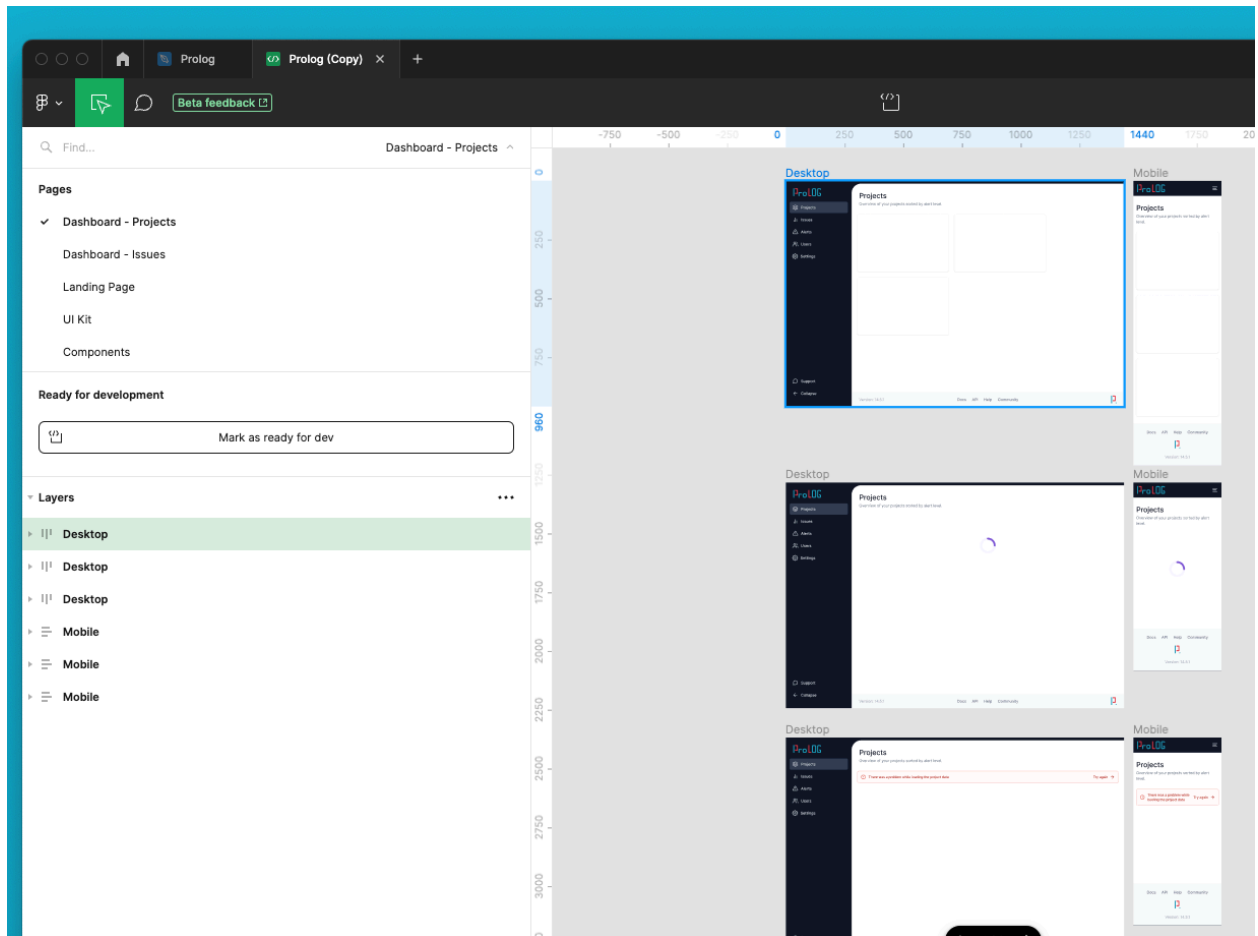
Prolog
Prolog (Copy)
+
Beta feedback
Find...
Dashboard - Projects
Pages
Dashboard - Projects
Dashboard - Issues
Landing Page
UI Kit
Components
Ready for development
Mark as ready for dev
Layers
Desktop
Desktop
Desktop
Mobile
Mobile
Mobile
-750 -500 -250 0 250 500 750 1000 1250 1440 1750 20
0 250 500 750 960 1250 1500 1750 2000 2250 2500 2750 3000
Desktop
ProLOG
Projects
Issues
Alerts
Users
Settings
Projects
Overview of your projects sorted by alert level.
Support
Collapse
Version: 14.0.1
Docs API Help Community
Mobile
ProLOG
Projects
Overview of your projects sorted by alert level.
Docs API Help Community
Version: 14.0.1
Desktop
ProLOG
Projects
Issues
Alerts
Users
Settings
Projects
Overview of your projects sorted by alert level.
Support
Collapse
Version: 14.0.1
Docs API Help Community
Mobile
ProLOG
Projects
Overview of your projects sorted by alert level.
Docs API Help Community
Version: 14.0.1
Desktop
ProLOG
Projects
Issues
Alerts
Users
Settings
Projects
Overview of your projects sorted by alert level.
There was a problem while loading the project data
Try again
Mobile
ProLOG
Projects
Overview of your projects sorted by alert level.
There was a problem while loading the project data
Try again
Docs API Help Community
Version: 14.0.1